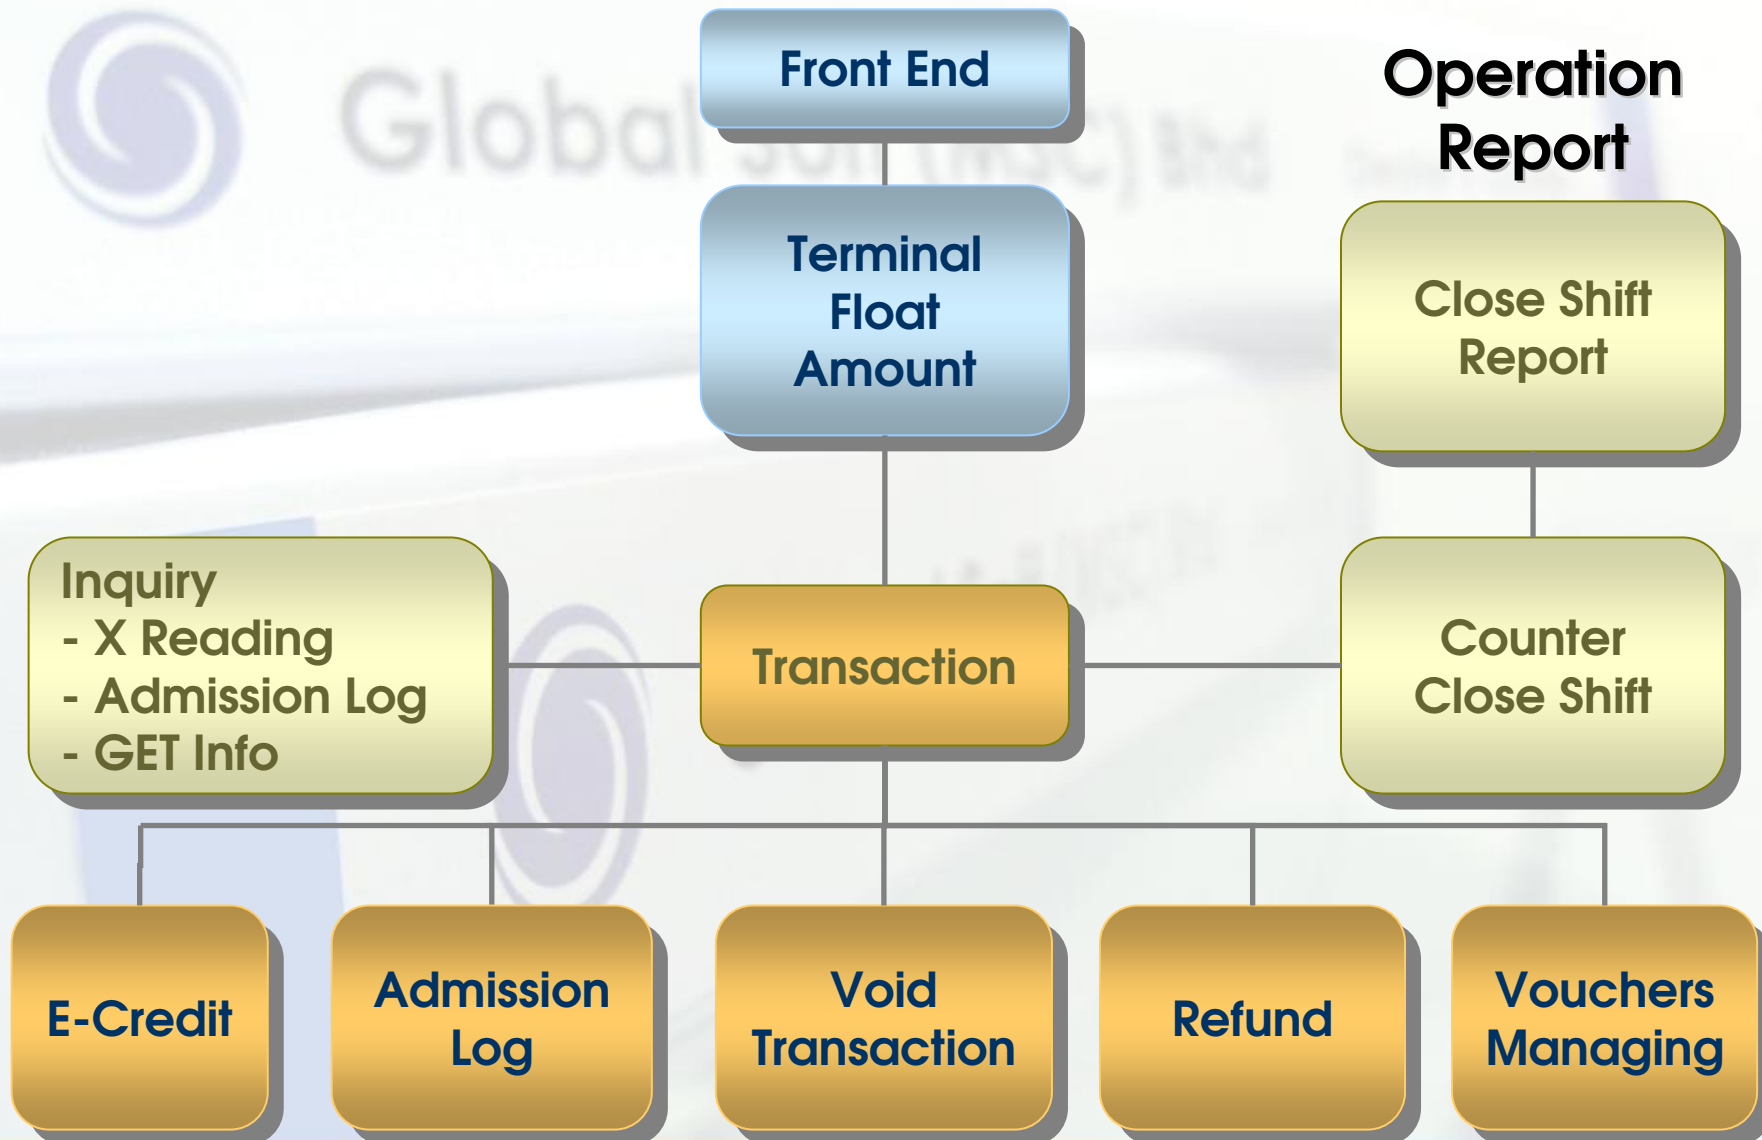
Front End

Operation Report

Terminal Float Amount

Close Shift Report

Inquiry
- X Reading
- Admission Log
- GET Info

Transaction

Counter Close Shift

E-Credit

Admission Log

Void Transaction

Refund

Vouchers Managing